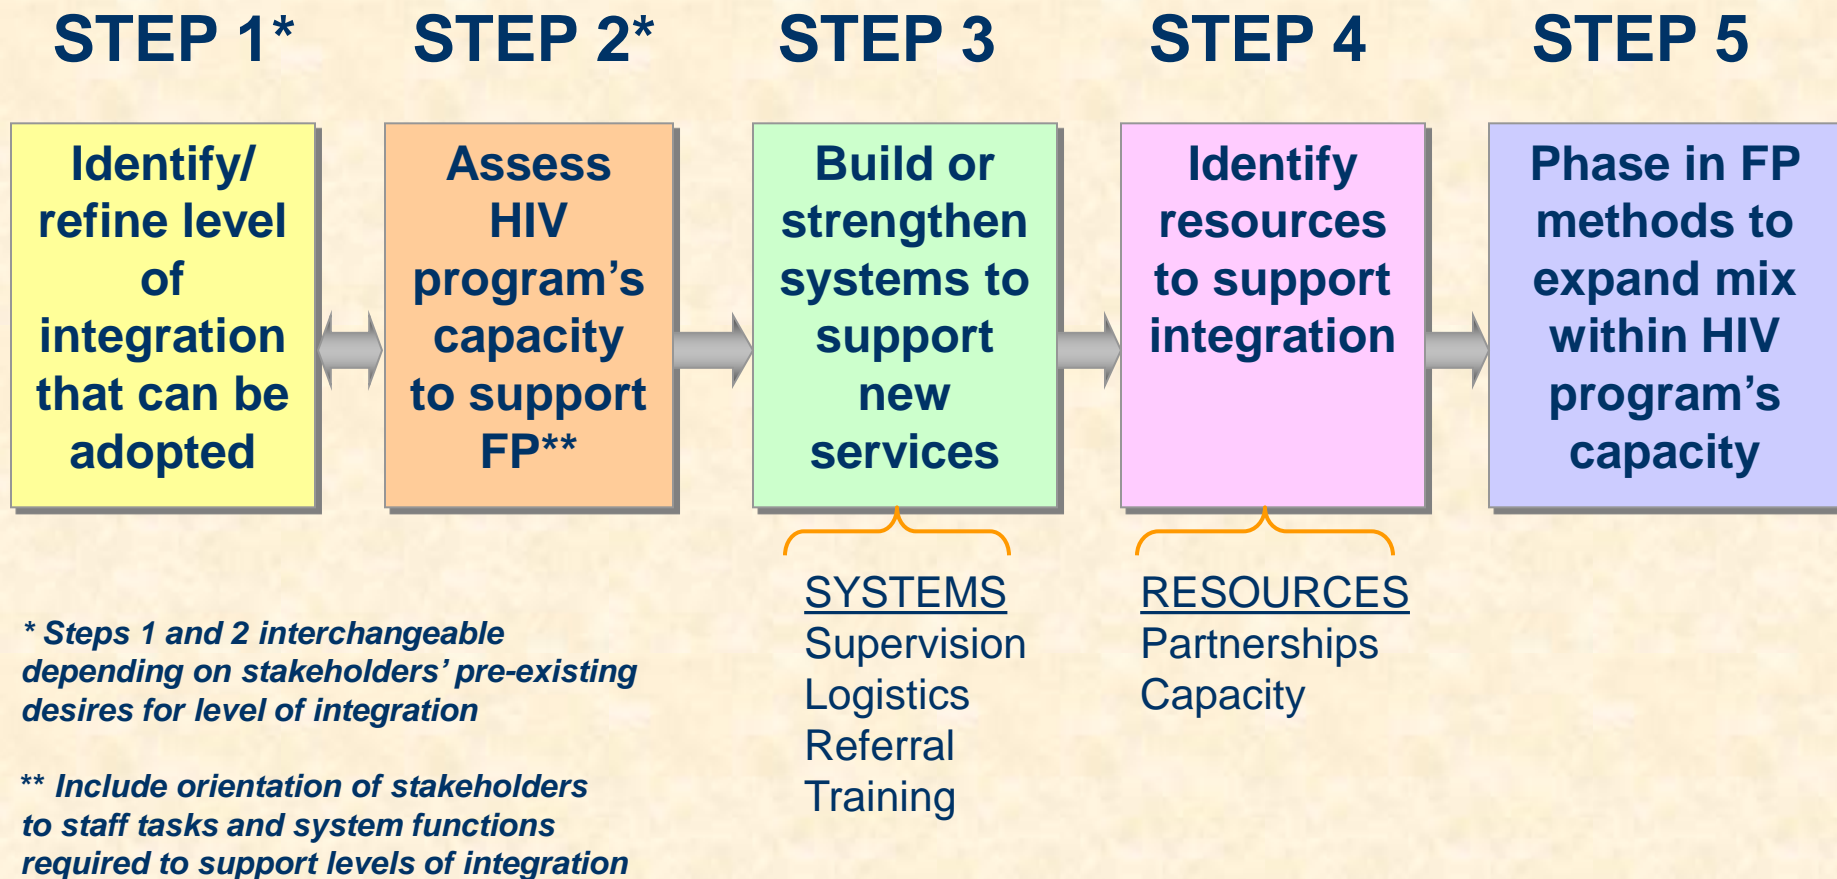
STEP 1*

Identify/ refine level of integration that can be adopted

STEP 2*

Assess HIV program's capacity to support FP**

STEP 3

Build or strengthen systems to support new services

STEP 4

Identify resources to support integration

STEP 5

Phase in FP methods to expand mix within HIV program's capacity

SYSTEMS
Supervision
Logistics
Referral
Training

RESOURCES
Partnerships
Capacity

* Steps 1 and 2 interchangeable depending on stakeholders' pre-existing desires for level of integration

** Include orientation of stakeholders to staff tasks and system functions required to support levels of integration